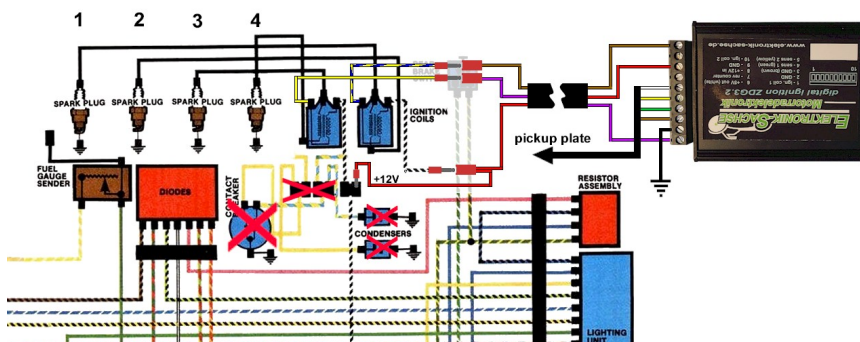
1
2
3
4
SPARK PLUG
SPARK PLUG
SPARK PLUG
SPARK PLUG
IGNITION COILS
BRAKE
pickup plate
FUEL GAUGE SENDER
DIODES
CONTACT BREAKER
+12V
CONDENSERS
RESISTOR ASSEMBLY
LIGHTING UNIT
www.elektronik-sachse.de
ELEKTRONIK-SACHSE
Motorradelektronik
digital Ignition ZDG3.2